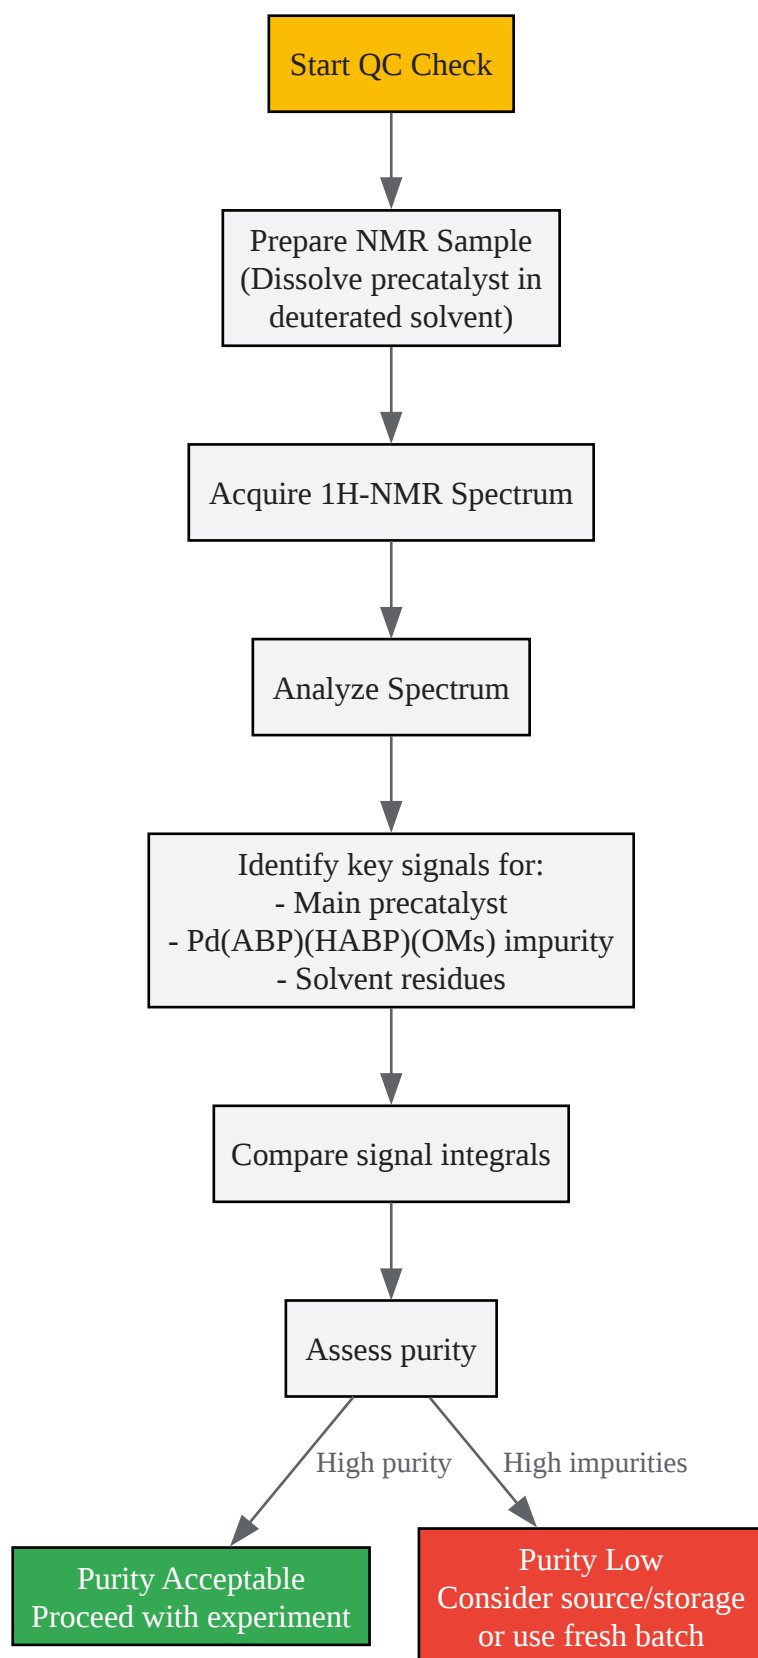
Start QC Check

Prepare NMR Sample (Dissolve precatalyst in deuterated solvent)

Acquire 1H-NMR Spectrum

Analyze Spectrum

Identify key signals for:
- Main precatalyst
- Pd(ABP)(HABP)(OMs) impurity
- Solvent residues

Compare signal integrals

Assess purity

High purity

High impurities

Purity Acceptable
Proceed with experiment

Purity Low
Consider source/storage
or use fresh batch